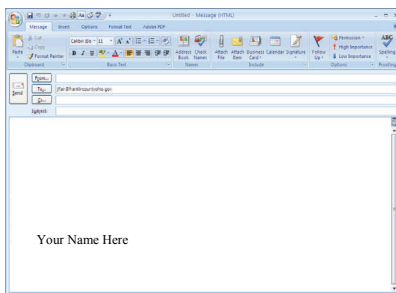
Untitled - Message (HTML)

Message Insert Options Format Text Adobe PDF

Cut
Copy
Paste
Format Painter
Clipboard

Calibri (Bo 11 A A
B I U
Basic Text

Address Book Check Names
Names

Attach File Attach Item Business Card Calendar Signature
Include

Follow Up
Permission
High Importance
Low Importance
Options

Spelling
Proofing

Send

From...
To... jfair@franklincountyohio.gov
Cc...
Subject:

Your Name Here